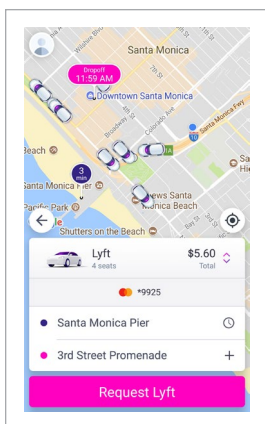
Santa Monica
Dropoff
11:59 AM
Downtown Santa Monica
Santa Monica Fwy
Beach
3
min
Santa Monica Pier
Park
Shutters on the Beach
News Santa Monica Beach
Lyft
4 seats
$5.60
Total
*9925
Santa Monica Pier
3rd Street Promenade
+
Request Lyft